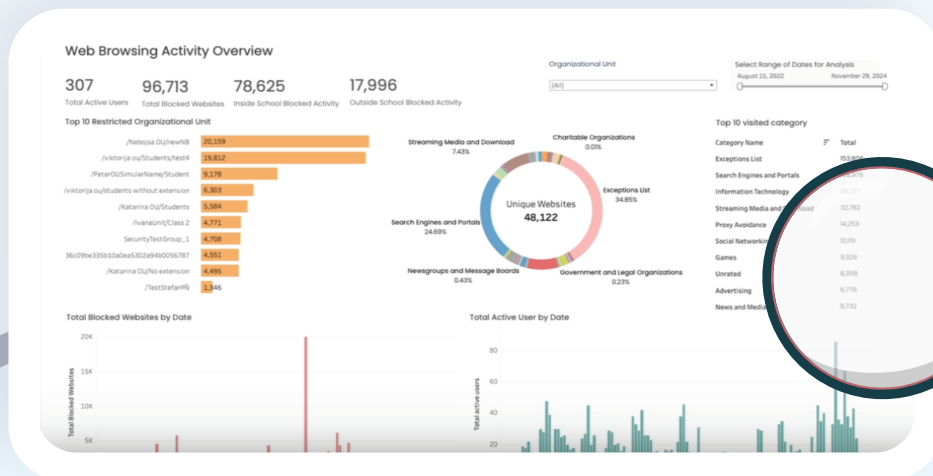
Web Browsing Activity Overview

307
Total Active Users

96,713
Total Blocked Websites

78,625
Inside School Blocked Activity

17,996
Outside School Blocked Activity

Organizational Unit
(All)

Select Range of Dates for Analysis
August 15, 2022
November 29, 2024

Top 10 Restricted Organizational Unit

| Organizational Unit | Count |
|---|---|
| /Nebojsa OU/newNB | 20,159 |
| /viktorija ou/Students/test4 | 19,812 |
| /PetarOUSimularName/Student | 9,178 |
| /viktorija ou/students without extension | 6,303 |
| /Katarina OU/Students | 5,584 |
| /IvanaUnit/Class 2 | 4,771 |
| SecurityTestGroup_1 | 4,708 |
| 36c09be335b10a0ea5302a9b0056787 | 4,551 |
| /Katarina OU/No extension | 4,495 |
| /TestStefan4 | 1,346 |

Streaming Media and Download
7.43%

Charitable Organizations
0.01%

Exceptions List
34.85%

Unique Websites
48,122

Search Engines and Portals
24.89%

Newsgroups and Message Boards
0.43%

Government and Legal Organizations
0.23%

Top 10 visited category

| Category Name | Total |
|---|---|
| Exceptions List | 153,806 |
| Search Engines and Portals | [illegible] |
| Information Technology | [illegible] |
| Streaming Media and Download | 32,782 |
| Proxy Avoidance | 14,253 |
| Social Networking | 10,119 |
| Games | 9,326 |
| Unrated | 8,358 |
| Advertising | 6,779 |
| News and Media | 6,732 |

Total Blocked Websites by Date
20K
15K
10K
5K
Total Blocked Websites

Total Active User by Date
80
60
40
20
Total active users